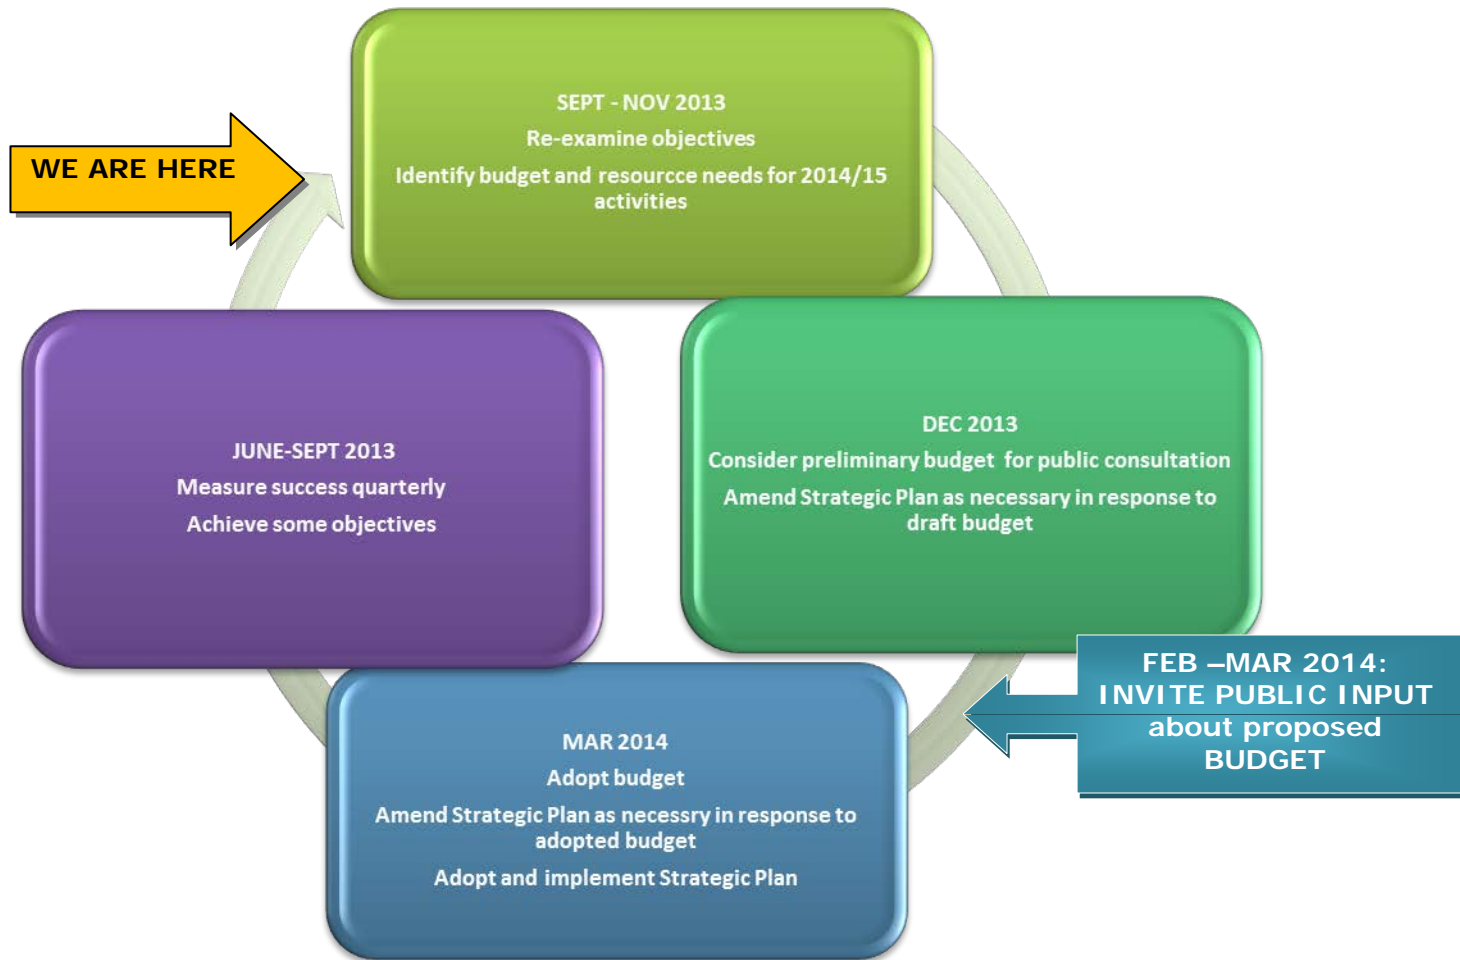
WE ARE HERE

SEPT - NOV 2013

Re-examine objectives

Identify budget and resourcce needs for 2014/15 activities

DEC 2013

Consider preliminary budget for public consultation

Amend Strategic Plan as necessary in response to draft budget

FEB –MAR 2014: INVITE PUBLIC INPUT about proposed BUDGET

MAR 2014

Adopt budget

Amend Strategic Plan as necessry in response to adopted budget

Adopt and implement Strategic Plan

JUNE-SEPT 2013

Measure success quarterly

Achieve some objectives